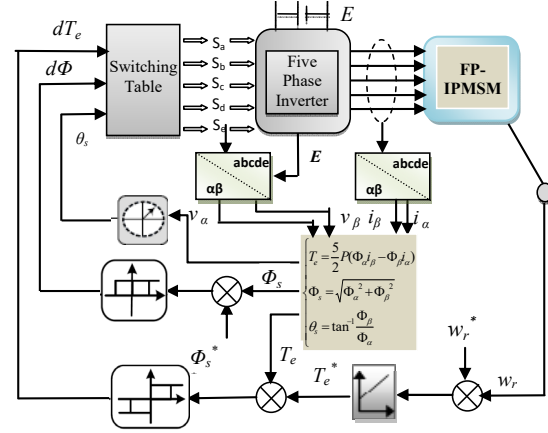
$E$

$dT_e$

$d\Phi$

Switching Table

$S_a$
$S_b$
$S_c$
$S_d$
$S_e$

Five Phase Inverter

FP-IPMSM

$\theta_s$

abcde
αβ

$E$

abcde
αβ

$v_\alpha$

$v_\beta$ $i_\beta$

$i_\alpha$

$T_e = \frac{5}{2}P(\Phi_\alpha i_\beta - \Phi_\beta i_\alpha)$

$\Phi_s = \sqrt{\Phi_\alpha^2 + \Phi_\beta^2}$

$\theta_s = \tan^{-1}\frac{\Phi_\beta}{\Phi_\alpha}$

$\Phi_s$

$\Phi_s^*$

$T_e$

$T_e^*$

$w_r^*$

$w_r$